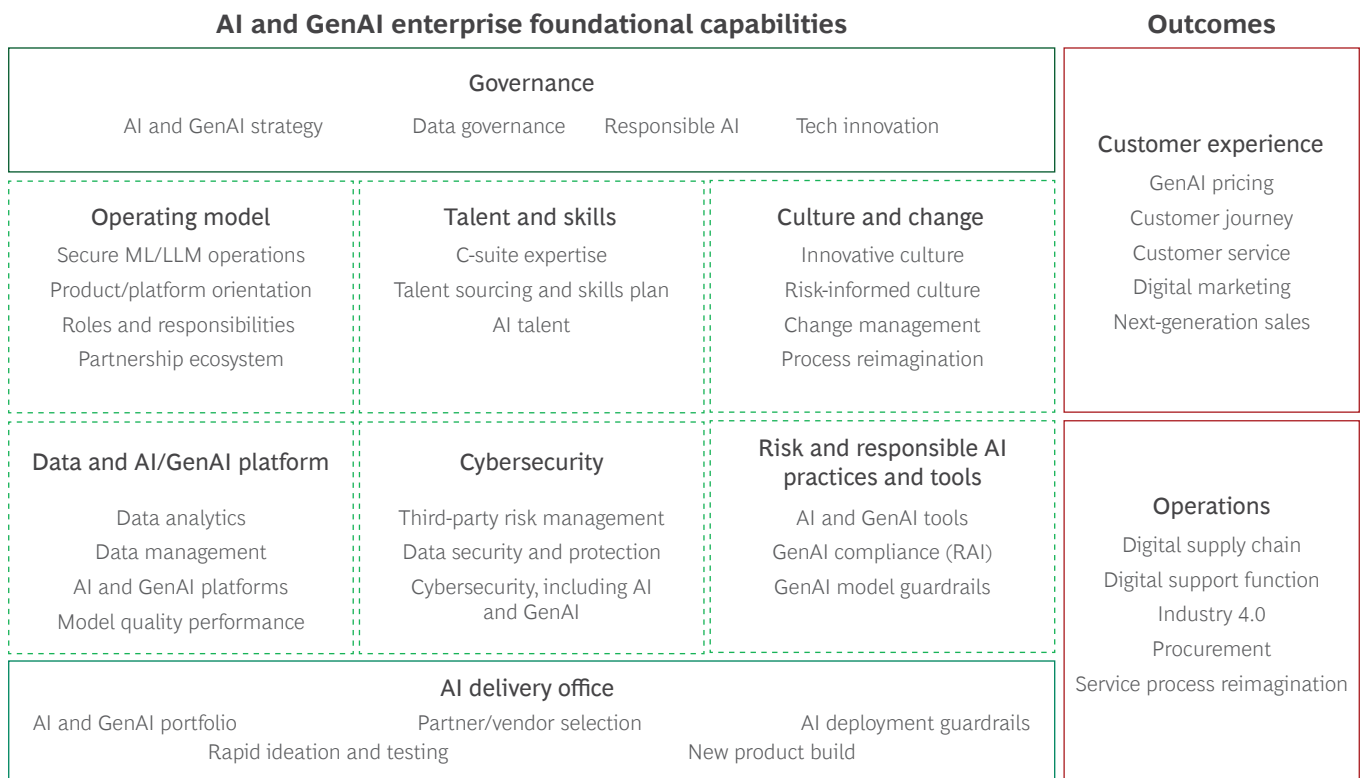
AI and GenAI enterprise foundational capabilities

Governance
AI and GenAI strategy
Data governance
Responsible AI
Tech innovation

Operating model
Secure ML/LLM operations
Product/platform orientation
Roles and responsibilities
Partnership ecosystem

Talent and skills
C-suite expertise
Talent sourcing and skills plan
AI talent

Culture and change
Innovative culture
Risk-informed culture
Change management
Process reimagination

Data and AI/GenAI platform
Data analytics
Data management
AI and GenAI platforms
Model quality performance

Cybersecurity
Third-party risk management
Data security and protection
Cybersecurity, including AI and GenAI

Risk and responsible AI practices and tools
AI and GenAI tools
GenAI compliance (RAI)
GenAI model guardrails

AI delivery office
AI and GenAI portfolio
Partner/vendor selection
AI deployment guardrails
Rapid ideation and testing
New product build

Outcomes

Customer experience
GenAI pricing
Customer journey
Customer service
Digital marketing
Next-generation sales

Operations
Digital supply chain
Digital support function
Industry 4.0
Procurement
Service process reimagination